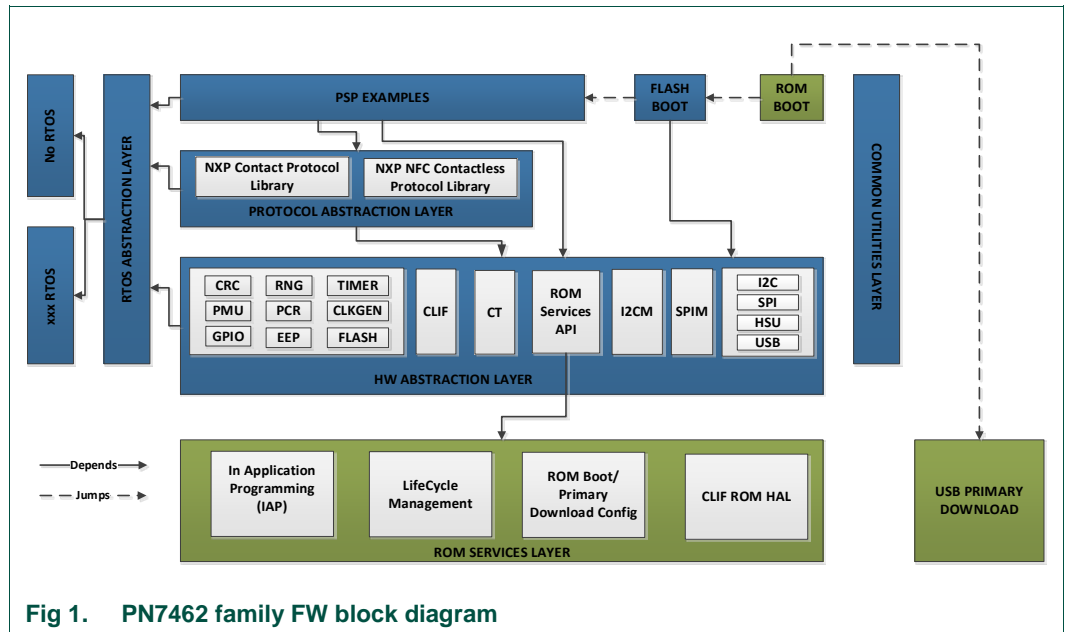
No RTOS

xxx RTOS

RTOS ABSTRACTION LAYER

PSP EXAMPLES

FLASH BOOT

ROM BOOT

NXP Contact Protocol Library

NXP NFC Contactless Protocol Library

PROTOCOL ABSTRACTION LAYER

COMMON UTILITIES LAYER

CRC

RNG

TIMER

PMU

PCR

CLKGEN

GPIO

EEP

FLASH

CLIF

CT

ROM Services API

I2CM

SPIM

I2C

SPI

HSU

USB

HW ABSTRACTION LAYER

Depends

Jumps

In Application Programming (IAP)

LifeCycle Management

ROM Boot/ Primary Download Config

CLIF ROM HAL

ROM SERVICES LAYER

USB PRIMARY DOWNLOAD

Fig 1. PN7462 family FW block diagram